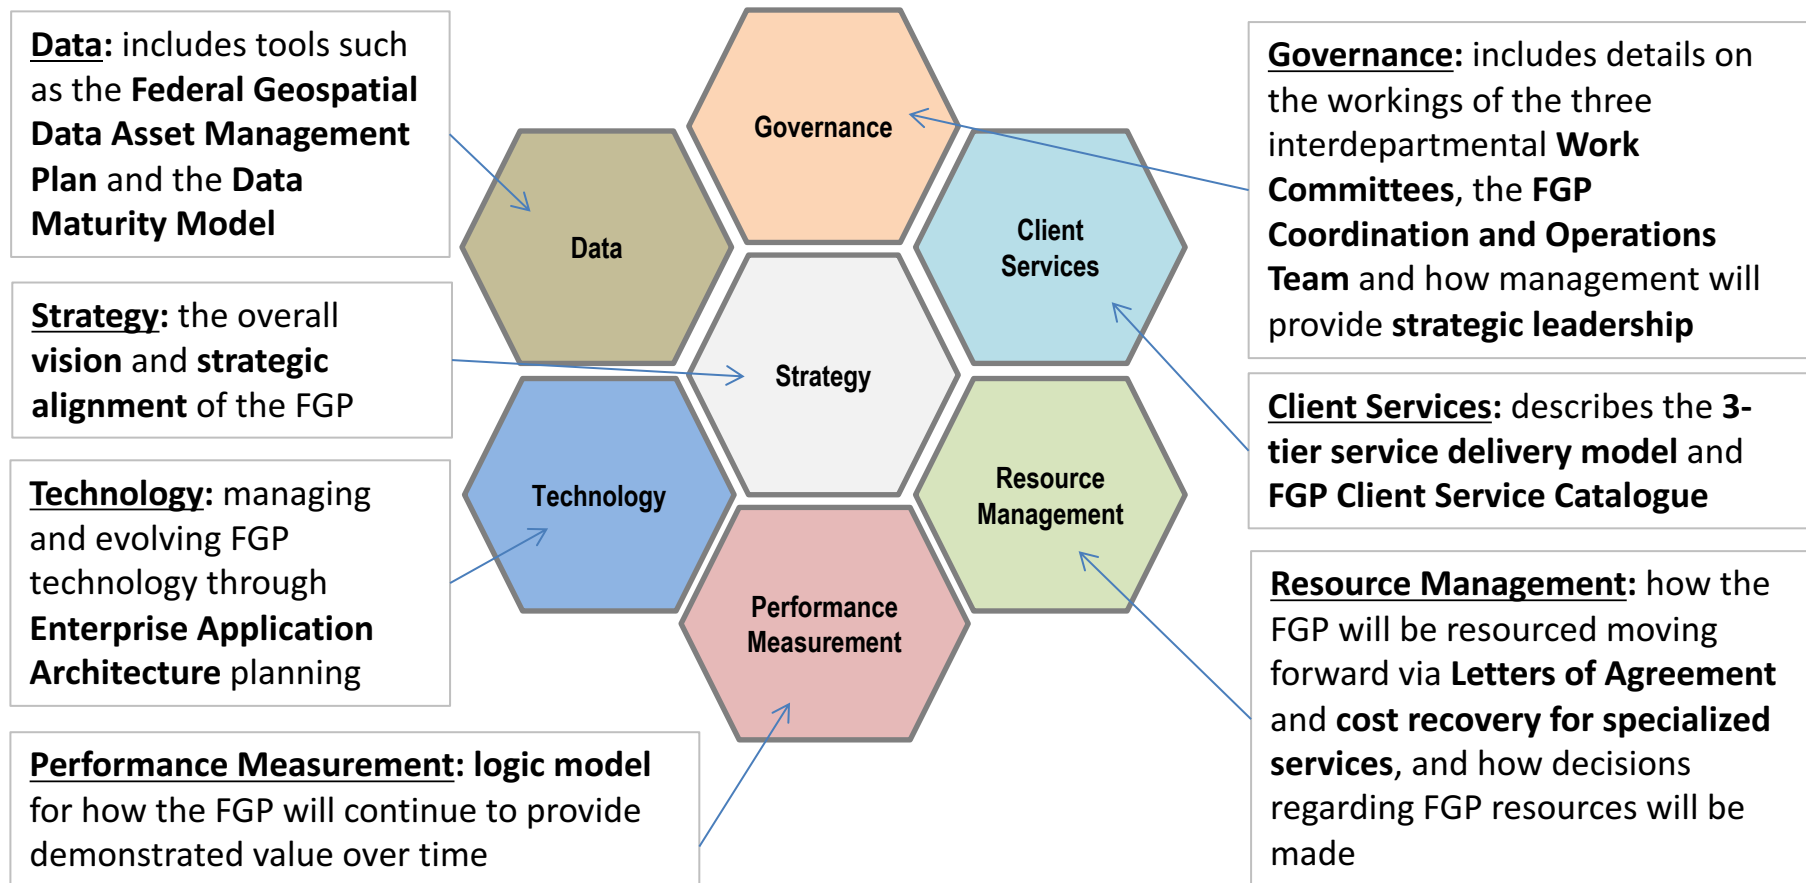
Data: includes tools such as the Federal Geospatial Data Asset Management Plan and the Data Maturity Model

Strategy: the overall vision and strategic alignment of the FGP

Technology: managing and evolving FGP technology through Enterprise Application Architecture planning

Performance Measurement: logic model for how the FGP will continue to provide demonstrated value over time

Governance

Data

Client Services

Strategy

Technology

Resource Management

Performance Measurement

Governance: includes details on the workings of the three interdepartmental Work Committees, the FGP Coordination and Operations Team and how management will provide strategic leadership

Client Services: describes the 3-tier service delivery model and FGP Client Service Catalogue

Resource Management: how the FGP will be resourced moving forward via Letters of Agreement and cost recovery for specialized services, and how decisions regarding FGP resources will be made